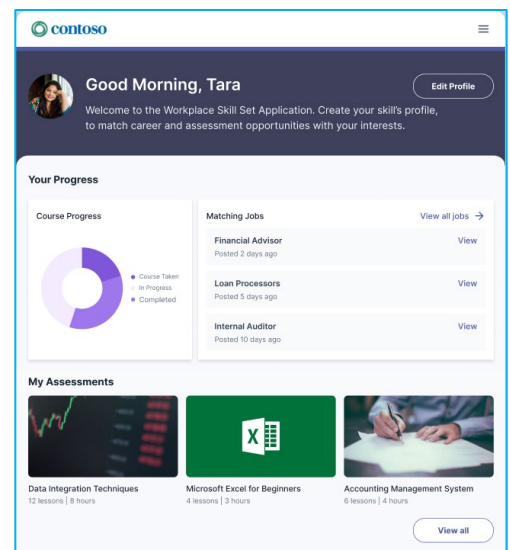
contoso

Good Morning, Tara

Edit Profile

Welcome to the Workplace Skill Set Application. Create your skill's profile, to match career and assessment opportunities with your interests.

Your Progress

Course Progress

Course Taken
In Progress
Completed

Matching Jobs

View all jobs →

Financial Advisor
Posted 2 days ago
View

Loan Processors
Posted 5 days ago
View

Internal Auditor
Posted 10 days ago
View

My Assessments

Data Integration Techniques
12 lessons | 8 hours

Microsoft Excel for Beginners
4 lessons | 3 hours

Accounting Management System
6 lessons | 4 hours

View all